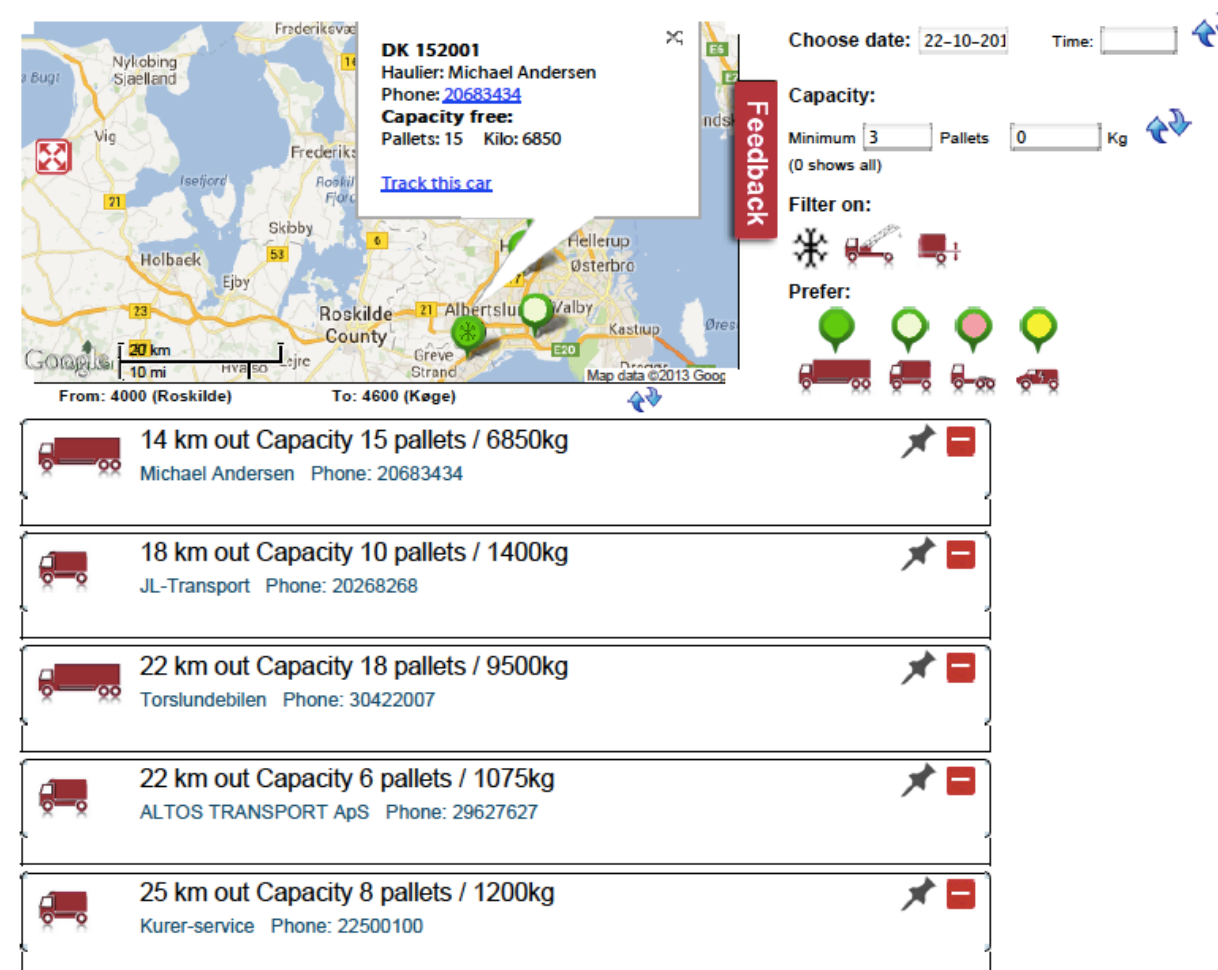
Frederiksvæ
Nykobing Sjaelland
Bugt
Vig
Frederiks
Isefjord
Roskil Fjord
21
Skibby
Holbaek
53
6
Ejby
23
21
Roskilde County
Albertslu
Hellerup
Østerbro
Valby
Kastrup
Øres
Greve Strand
E20
Dragør
E6
ndsk
Google
20 km
10 mi
Hvalsø
Lejre
Map data ©2013 Goog

DK 152001
Haulier: Michael Andersen
Phone: 20683434
Capacity free:
Pallets: 15 Kilo: 6850

Track this car

Feedback

Choose date: 22-10-201 Time:

Capacity:
Minimum 3 Pallets 0 Kg
(0 shows all)

Filter on:

Prefer:

From: 4000 (Roskilde) To: 4600 (Køge)

14 km out Capacity 15 pallets / 6850kg
Michael Andersen Phone: 20683434

18 km out Capacity 10 pallets / 1400kg
JL-Transport Phone: 20268268

22 km out Capacity 18 pallets / 9500kg
Torslundebilen Phone: 30422007

22 km out Capacity 6 pallets / 1075kg
ALTOS TRANSPORT ApS Phone: 29627627

25 km out Capacity 8 pallets / 1200kg
Kurer-service Phone: 22500100